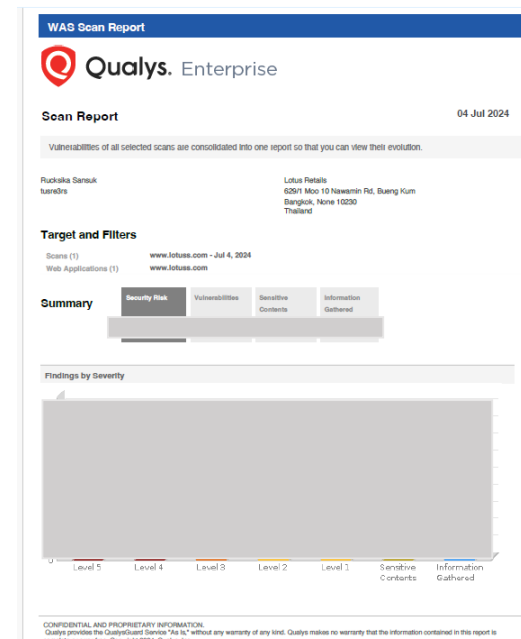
WAS Scan Report

Qualys. Enterprise

Scan Report

04 Jul 2024

Vulnerabilities of all selected scans are consolidated into one report so that you can view their evolution.

Rucksika Sansuk
tusre3rs

Lotus Retails
629/1 Moo 10 Nawamin Rd, Bueng Kum
Bangkok, None 10230
Thailand

Target and Filters

Scans (1) www.lotuss.com - Jul 4, 2024
Web Applications (1) www.lotuss.com

Summary

Security Risk
Vulnerabilities
Sensitive Contents
Information Gathered

Findings by Severity

0
Level 5
Level 4
Level 3
Level 2
Level 1
Sensitive Contents
Information Gathered

CONFIDENTIAL AND PROPRIETARY INFORMATION.
Qualys provides the QualysGuard Service "As Is," without any warranty of any kind. Qualys makes no warranty that the information contained in this report is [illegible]